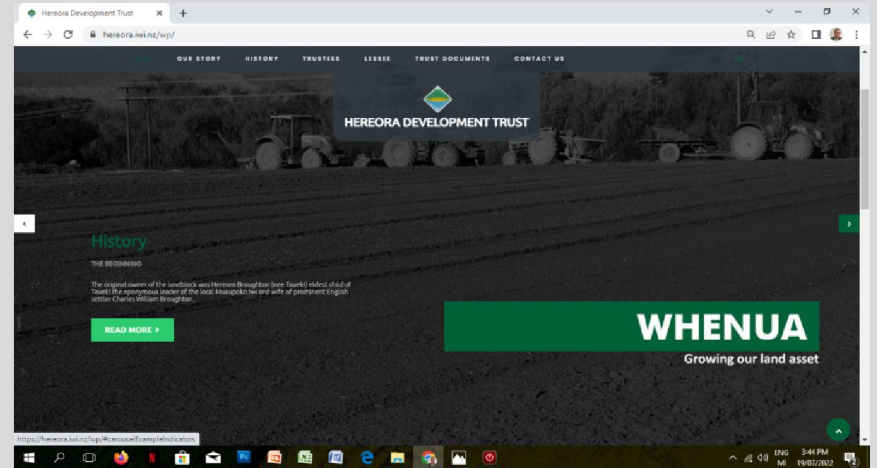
Hereora Development Trust

hereora.iwi.nz/wp/

OUR STORY HISTORY TRUSTEES LESSEE TRUST DOCUMENTS CONTACT US

HEREORA DEVELOPMENT TRUST

History

THE BEGINNING

The original owner of the landblock was Hereora Broughton (nee Taueki) eldest child of Taueki the eponymous leader of the local Muaupoko iwi and wife of prominent English settler Charles William Broughton.

READ MORE

WHENUA

Growing our land asset

https://hereora.iwi.nz/wp/#carouselExampleIndicators

ENG MI 3:44 PM 19/07/2022